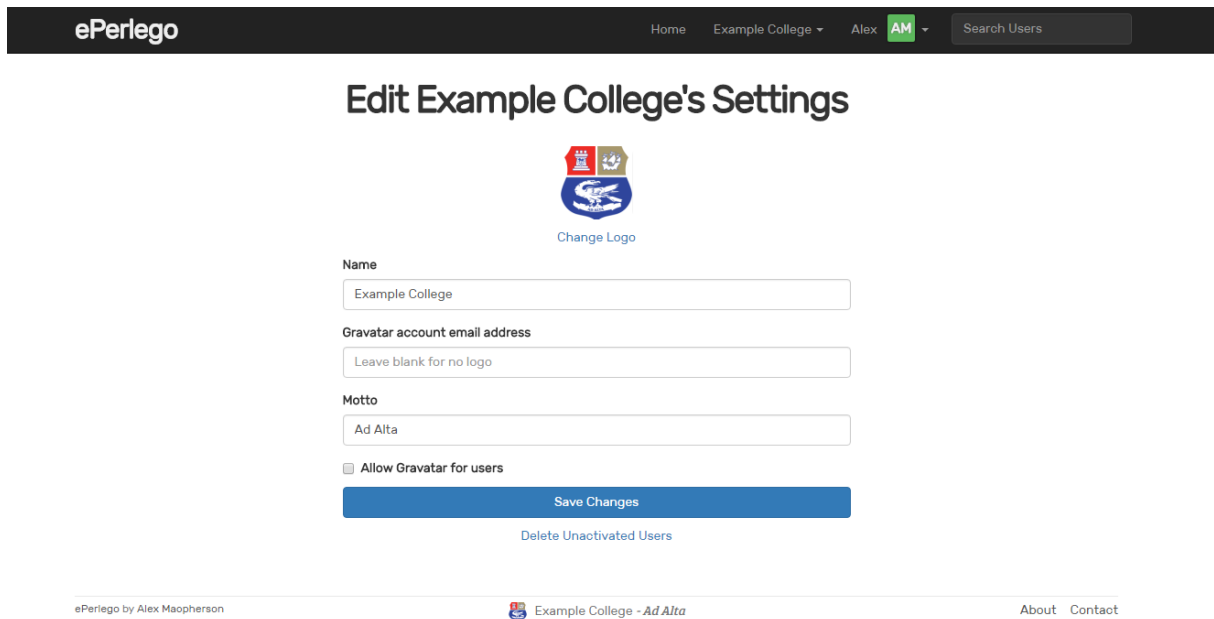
ePerlego

Home Example College Alex AM Search Users

Edit Example College's Settings

Change Logo

Name

Example College

Gravatar account email address

Leave blank for no logo

Motto

Ad Alta

Allow Gravatar for users

Save Changes

Delete Unactivated Users

ePerlego by Alex Macpherson

Example College - Ad Alta

About Contact